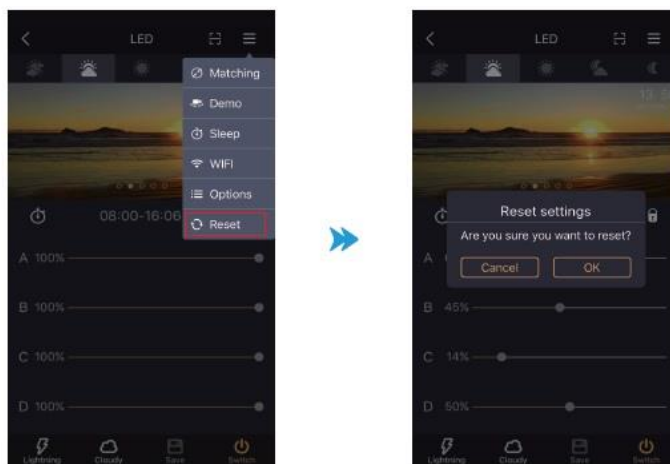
LED

Matching
Demo
Sleep
WIFI
Options
Reset

08:00-16:06

A 100%
B 100%
C 100%
D 100%

Lightning
Cloudy
Save
Switch

LED

Reset settings
Are you sure you want to reset?
Cancel
OK

A
B 45%
C 14%
D 50%

Lightning
Cloudy
Save
Switch